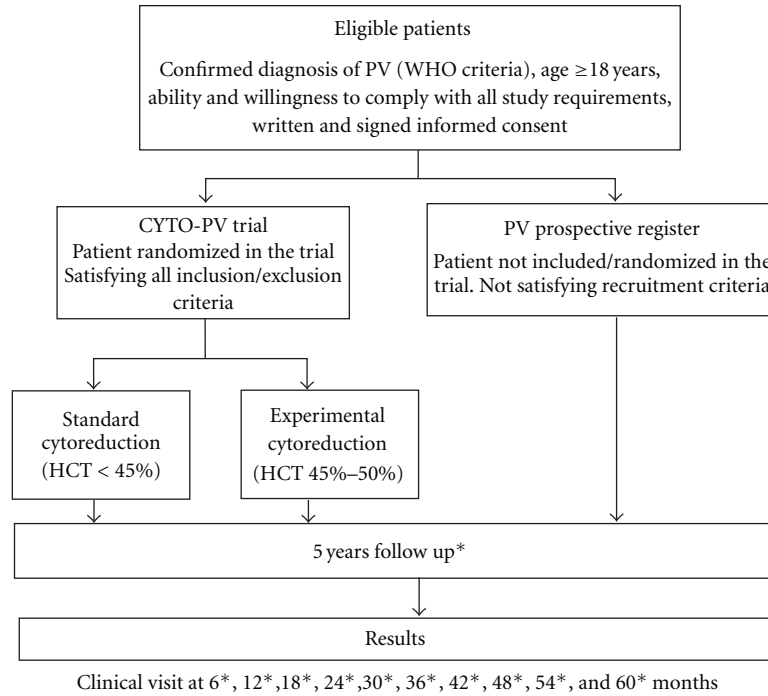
Eligible patients

Confirmed diagnosis of PV (WHO criteria), age $\geq$18 years, ability and willingness to comply with all study requirements, written and signed informed consent

CYTO-PV trial
Patient randomized in the trial
Satisfying all inclusion/exclusion criteria

PV prospective register
Patient not included/randomized in the trial. Not satisfying recruitment criteria

Standard cytoreduction
(HCT < 45%)

Experimental cytoreduction
(HCT 45%–50%)

5 years follow up*

Results

Clinical visit at 6*, 12*,18*, 24*,30*, 36*, 42*, 48*, 54*, and 60* months